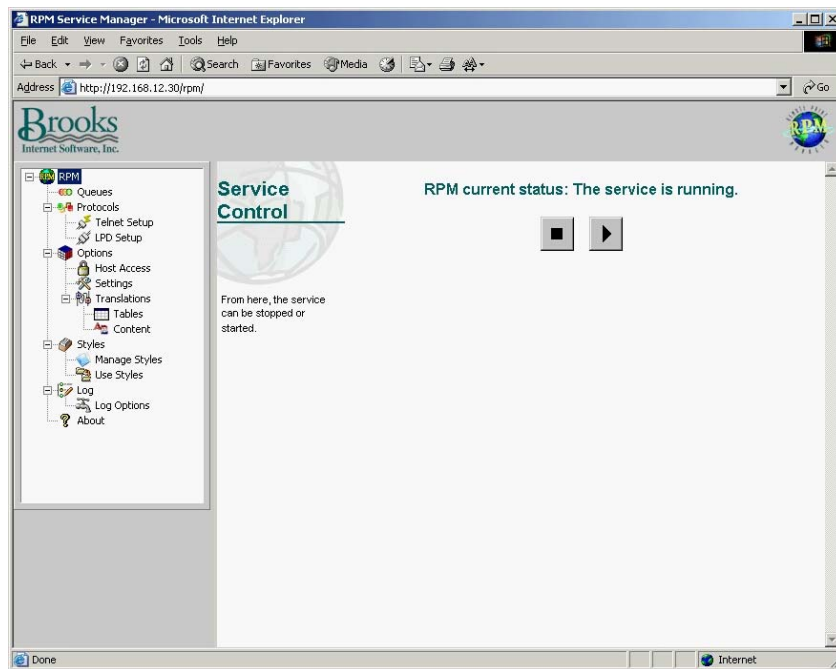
RPM Service Manager - Microsoft Internet Explorer

File Edit View Favorites Tools Help

Back Search Favorites Media

Address http://192.168.12.30/rpm/

Go

Brooks
Internet Software, Inc.

RPM

RPM
Queues
Protocols
Telnet Setup
LPD Setup
Options
Host Access
Settings
Translations
Tables
Content
Styles
Manage Styles
Use Styles
Log
Log Options
About

Service Control

From here, the service can be stopped or started.

RPM current status: The service is running.

Done

Internet